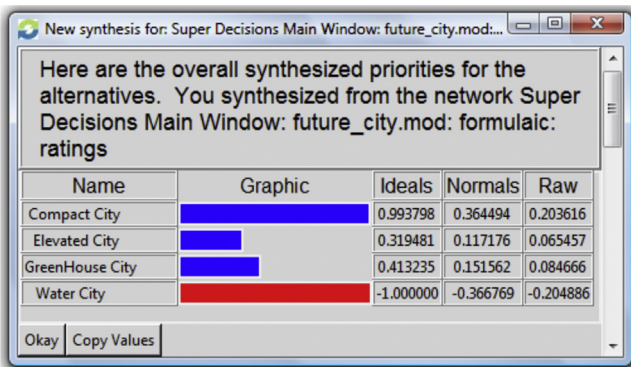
New synthesis for: Super Decisions Main Window: future_city.mod:...

Here are the overall synthesized priorities for the alternatives. You synthesized from the network Super Decisions Main Window: future_city.mod: formulaic: ratings

| Name | Graphic | Ideals | Normals | Raw |
|---|---|---|---|---|
| Compact City | | 0.993798 | 0.364494 | 0.203616 |
| Elevated City | | 0.319481 | 0.117176 | 0.065457 |
| GreenHouse City | | 0.413235 | 0.151562 | 0.084666 |
| Water City | | -1.000000 | -0.366769 | -0.204886 |

Okay | Copy Values